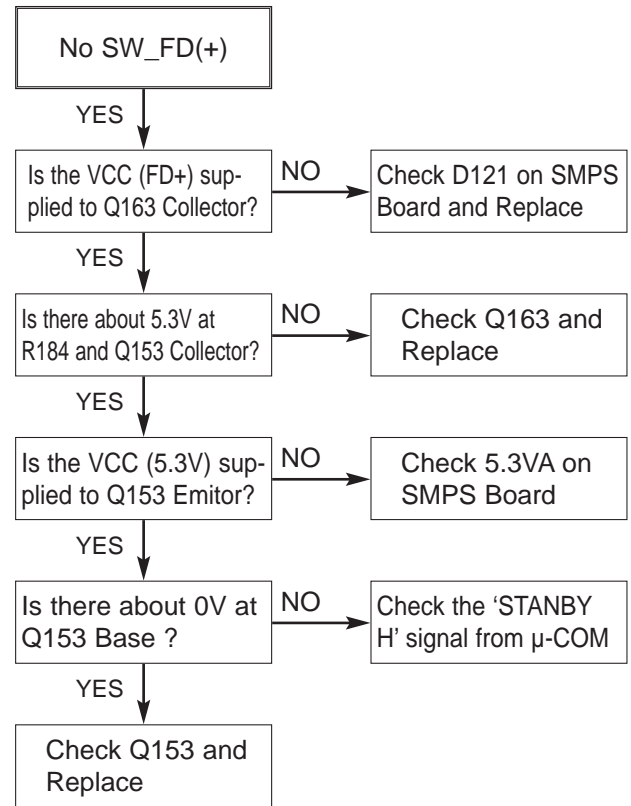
No SW_FD(+)

YES

Is the VCC (FD+) supplied to Q163 Collector?

NO

Check D121 on SMPS Board and Replace

YES

Is there about 5.3V at R184 and Q153 Collector?

NO

Check Q163 and Replace

YES

Is the VCC (5.3V) supplied to Q153 Emitor?

NO

Check 5.3VA on SMPS Board

YES

Is there about 0V at Q153 Base ?

NO

Check the 'STANBY H' signal from μ-COM

YES

Check Q153 and Replace